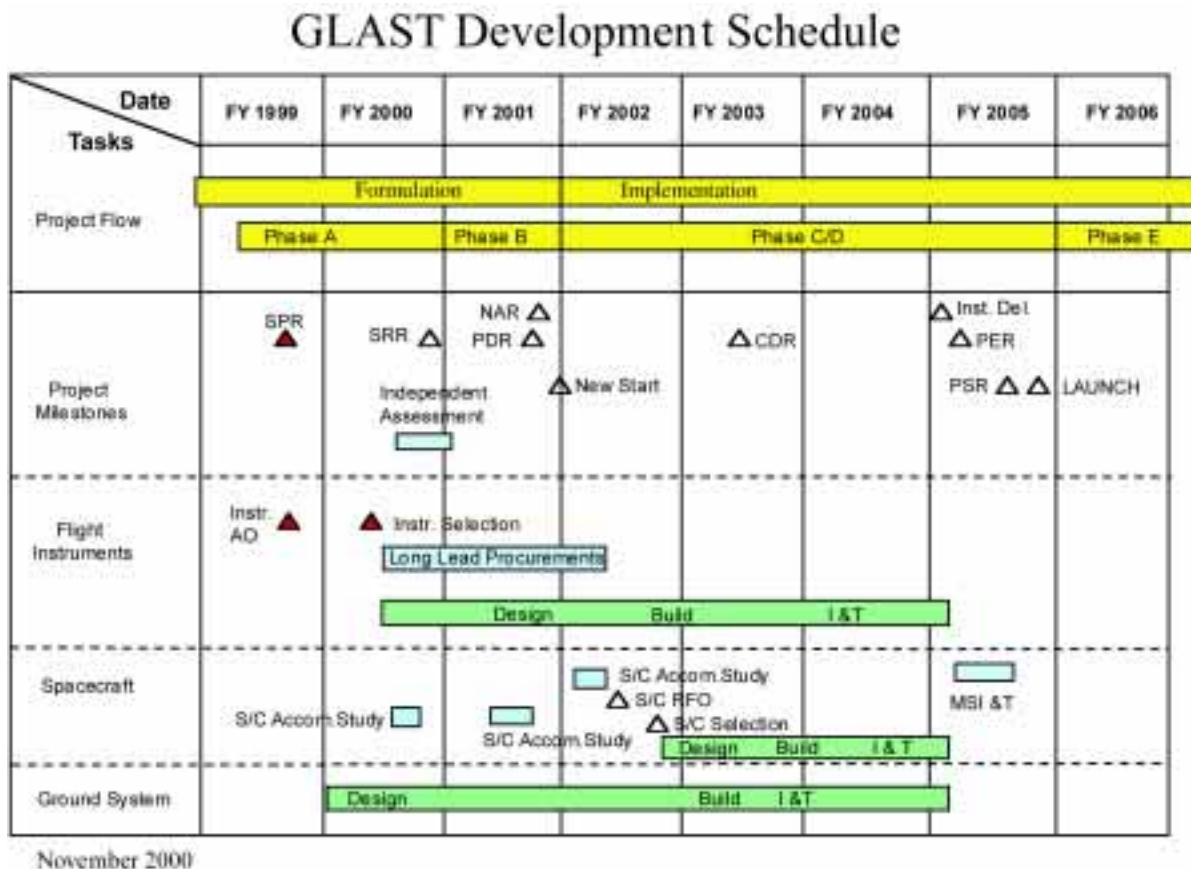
GLAST Development Schedule

| Date / Tasks | FY 1999 | FY 2000 | FY 2001 | FY 2002 | FY 2003 | FY 2004 | FY 2005 | FY 2006 |
|---|---|---|---|---|---|---|---|---|
| Project Flow | Formulation | | | Implementation | | | | |
| | Phase A | | Phase B | Phase C/D | | | | Phase E |
| Project Milestones | SPR | SRR; Independent Assessment | NAR; PDR | New Start | CDR | | Inst. Del.; PER; PSR; LAUNCH | |
| Flight Instruments | Instr. AO | Instr. Selection; Long Lead Procurements; Design | | | Build | I &T | | |
| Spacecraft | S/C Accom Study | | S/C Accom Study | S/C Accom Study; S/C RFO; S/C Selection; Design | Build | I & T | MSI &T | |
| Ground System | | Design | | | Build | I &T | | |

November 2000